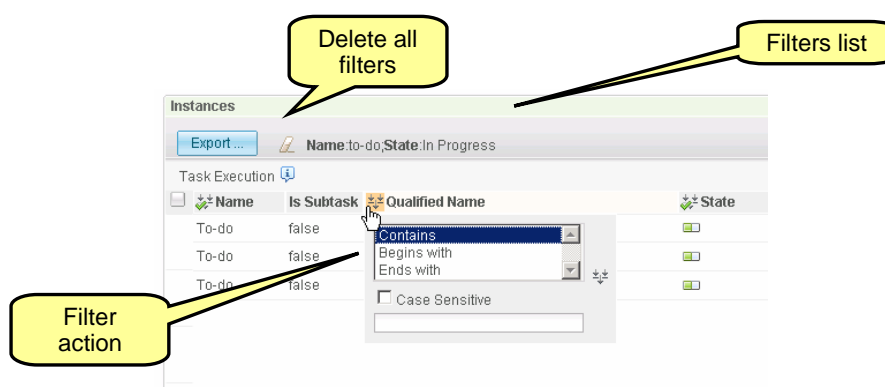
Delete all filters

Filters list

Instances

Export ...

Name:to-do;State:In Progress

Task Execution

| | Name | Is Subtask | Qualified Name | State |
|---|---|---|---|---|
| | To-do | false | | |
| | To-do | false | | |
| | To-do | false | | |

Contains
Begins with
Ends with

Case Sensitive

Filter action